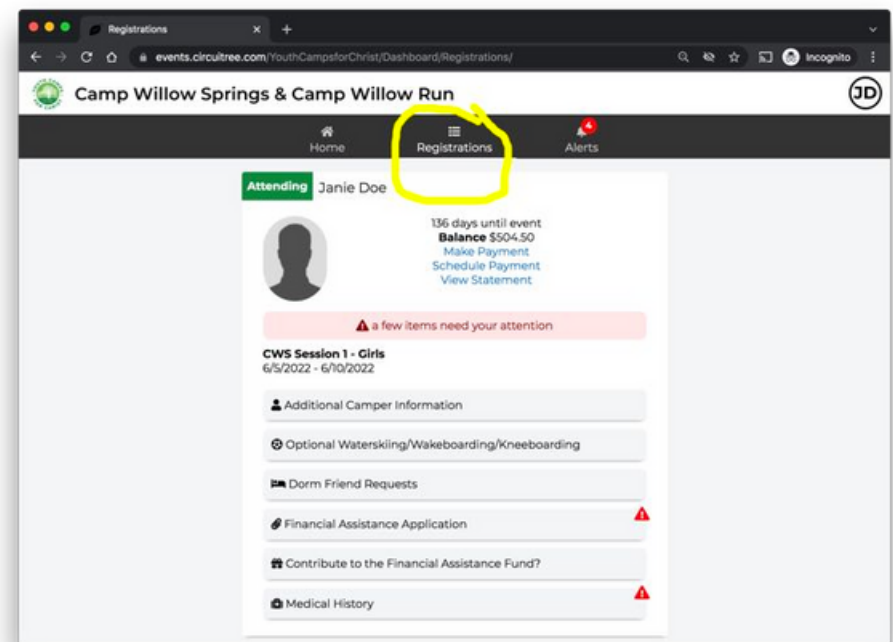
Registrations
events.circuitree.com/YouthCampsforChrist/Dashboard/Registrations/
Incognito

Camp Willow Springs & Camp Willow Run
JD

Home
Registrations
4
Alerts

Attending Janie Doe

136 days until event
Balance $504.50
Make Payment
Schedule Payment
View Statement

a few items need your attention

CWS Session 1 - Girls
6/5/2022 - 6/10/2022

Additional Camper Information

Optional Waterskiing/Wakeboarding/Kneeboarding

Dorm Friend Requests

Financial Assistance Application

Contribute to the Financial Assistance Fund?

Medical History